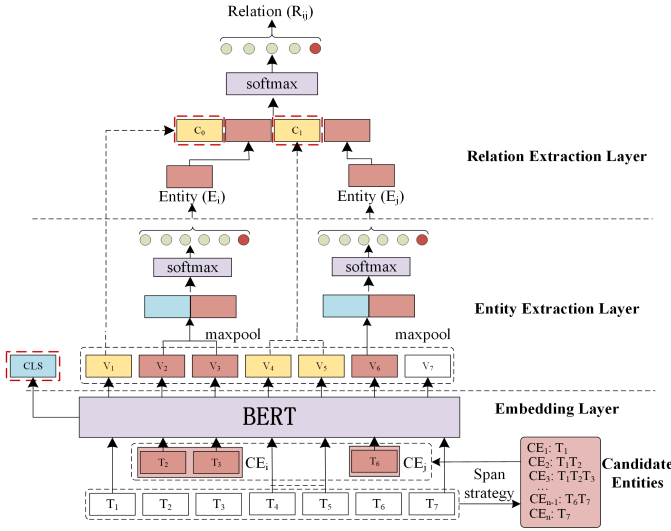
Relation ($R_{ij}$)

softmax

$C_0$

$C_1$

Relation Extraction Layer

Entity ($E_i$)

Entity ($E_j$)

softmax

softmax

Entity Extraction Layer

maxpool

maxpool

CLS

$V_1$ $V_2$ $V_3$ $V_4$ $V_5$ $V_6$ $V_7$

BERT

Embedding Layer

$T_2$ $T_3$ $CE_i$

$T_6$ $CE_j$

Span strategy

$T_1$ $T_2$ $T_3$ $T_4$ $T_5$ $T_6$ $T_7$

$CE_1$: $T_1$
$CE_2$: $T_1T_2$
$CE_3$: $T_1T_2T_3$
...
$CE_{n-1}$: $T_6T_7$
$CE_n$: $T_7$

Candidate Entities